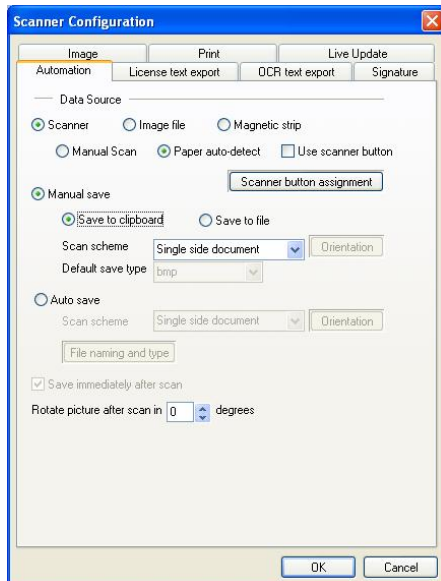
Scanner Configuration

Image | Print | Live Update
Automation | License text export | OCR text export | Signature

Data Source

Scanner
Image file
Magnetic strip

Manual Scan
Paper auto-detect
Use scanner button

Manual save
Scanner button assignment

Save to clipboard
Save to file

Scan scheme
Single side document
Orientation

Default save type
bmp

Auto save

Scan scheme
Single side document
Orientation

File naming and type

Save immediately after scan

Rotate picture after scan in 0 degrees

OK
Cancel